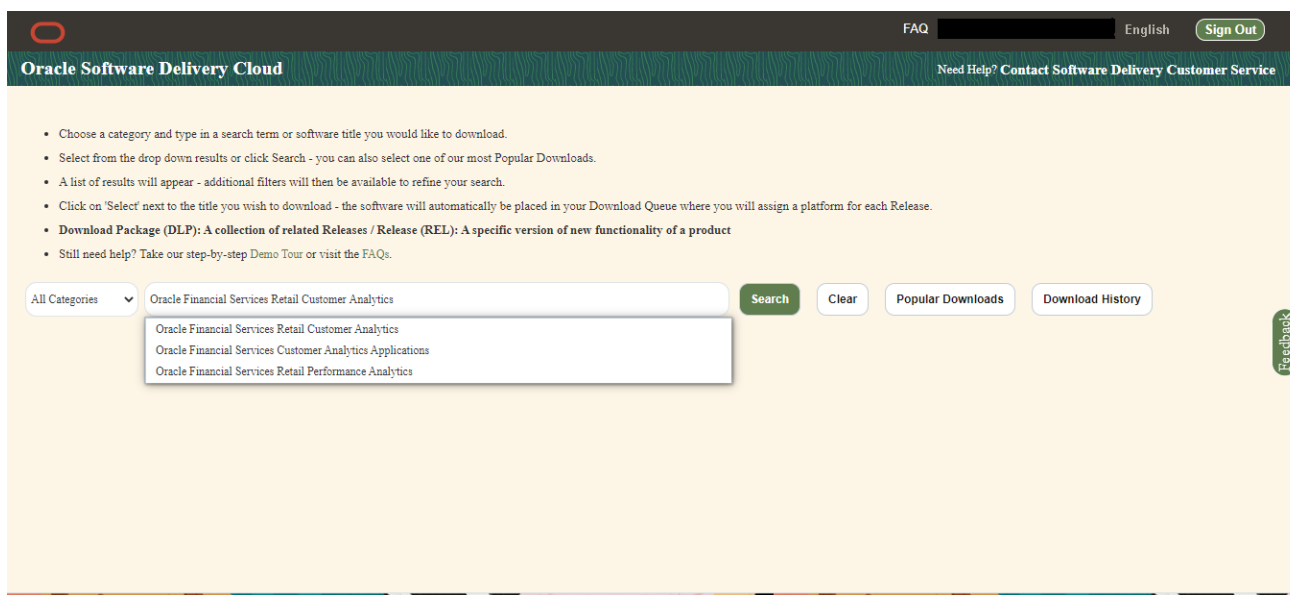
FAQ English Sign Out

Oracle Software Delivery Cloud

Need Help? Contact Software Delivery Customer Service

- Choose a category and type in a search term or software title you would like to download.
- Select from the drop down results or click Search - you can also select one of our most Popular Downloads.
- A list of results will appear - additional filters will then be available to refine your search.
- Click on 'Select' next to the title you wish to download - the software will automatically be placed in your Download Queue where you will assign a platform for each Release.
- **Download Package (DLP): A collection of related Releases / Release (REL): A specific version of new functionality of a product**
- Still need help? Take our step-by-step Demo Tour or visit the FAQs.

All Categories

Oracle Financial Services Retail Customer Analytics

Search Clear Popular Downloads Download History

Oracle Financial Services Retail Customer Analytics
Oracle Financial Services Customer Analytics Applications
Oracle Financial Services Retail Performance Analytics

Feedback